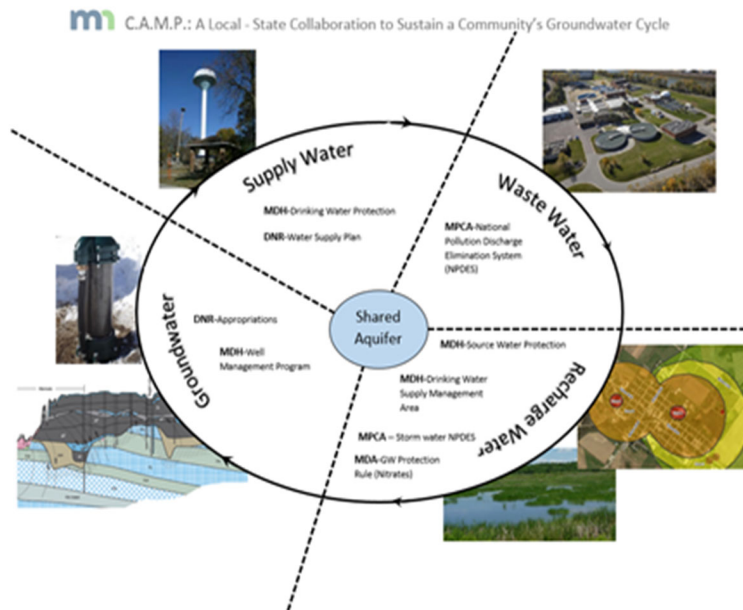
C.A.M.P.: A Local - State Collaboration to Sustain a Community's Groundwater Cycle

Supply Water

MDH-Drinking Water Protection

DNR-Water Supply Plan

Waste Water

MPCA-National Pollution Discharge Elimination System (NPDES)

Shared Aquifer

MDH-Source Water Protection

MDH-Drinking Water Supply Management Area

MPCA – Storm water NPDES

MDA-GW Protection Rule (Nitrates)

Recharge Water

Groundwater

DNR-Appropriations

MDH-Well Management Program